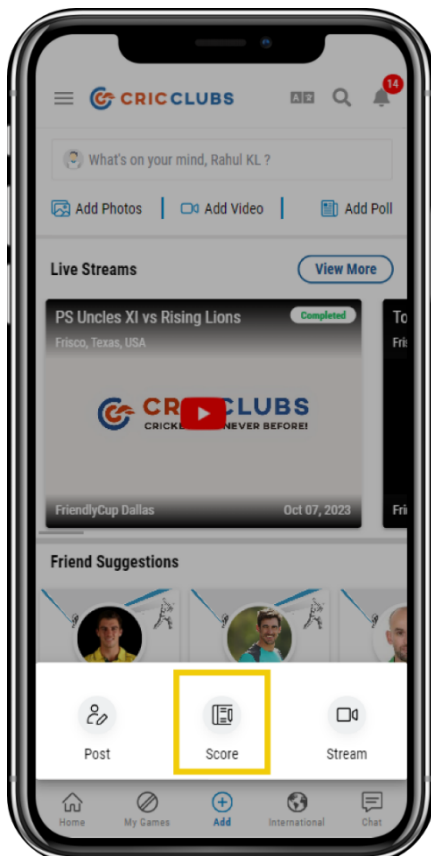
CRICCLUBS

14

What's on your mind, Rahul KL ?

Add Photos | Add Video | Add Poll

Live Streams

View More

PS Uncles XI vs Rising Lions

Completed

Frisco, Texas, USA

CRIC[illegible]CLUBS
CRICKE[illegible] NEVER BEFORE!

FriendlyCup Dallas

Oct 07, 2023

To

Fri

Fri

Friend Suggestions

Post

Score

Stream

Home

My Games

Add

International

Chat